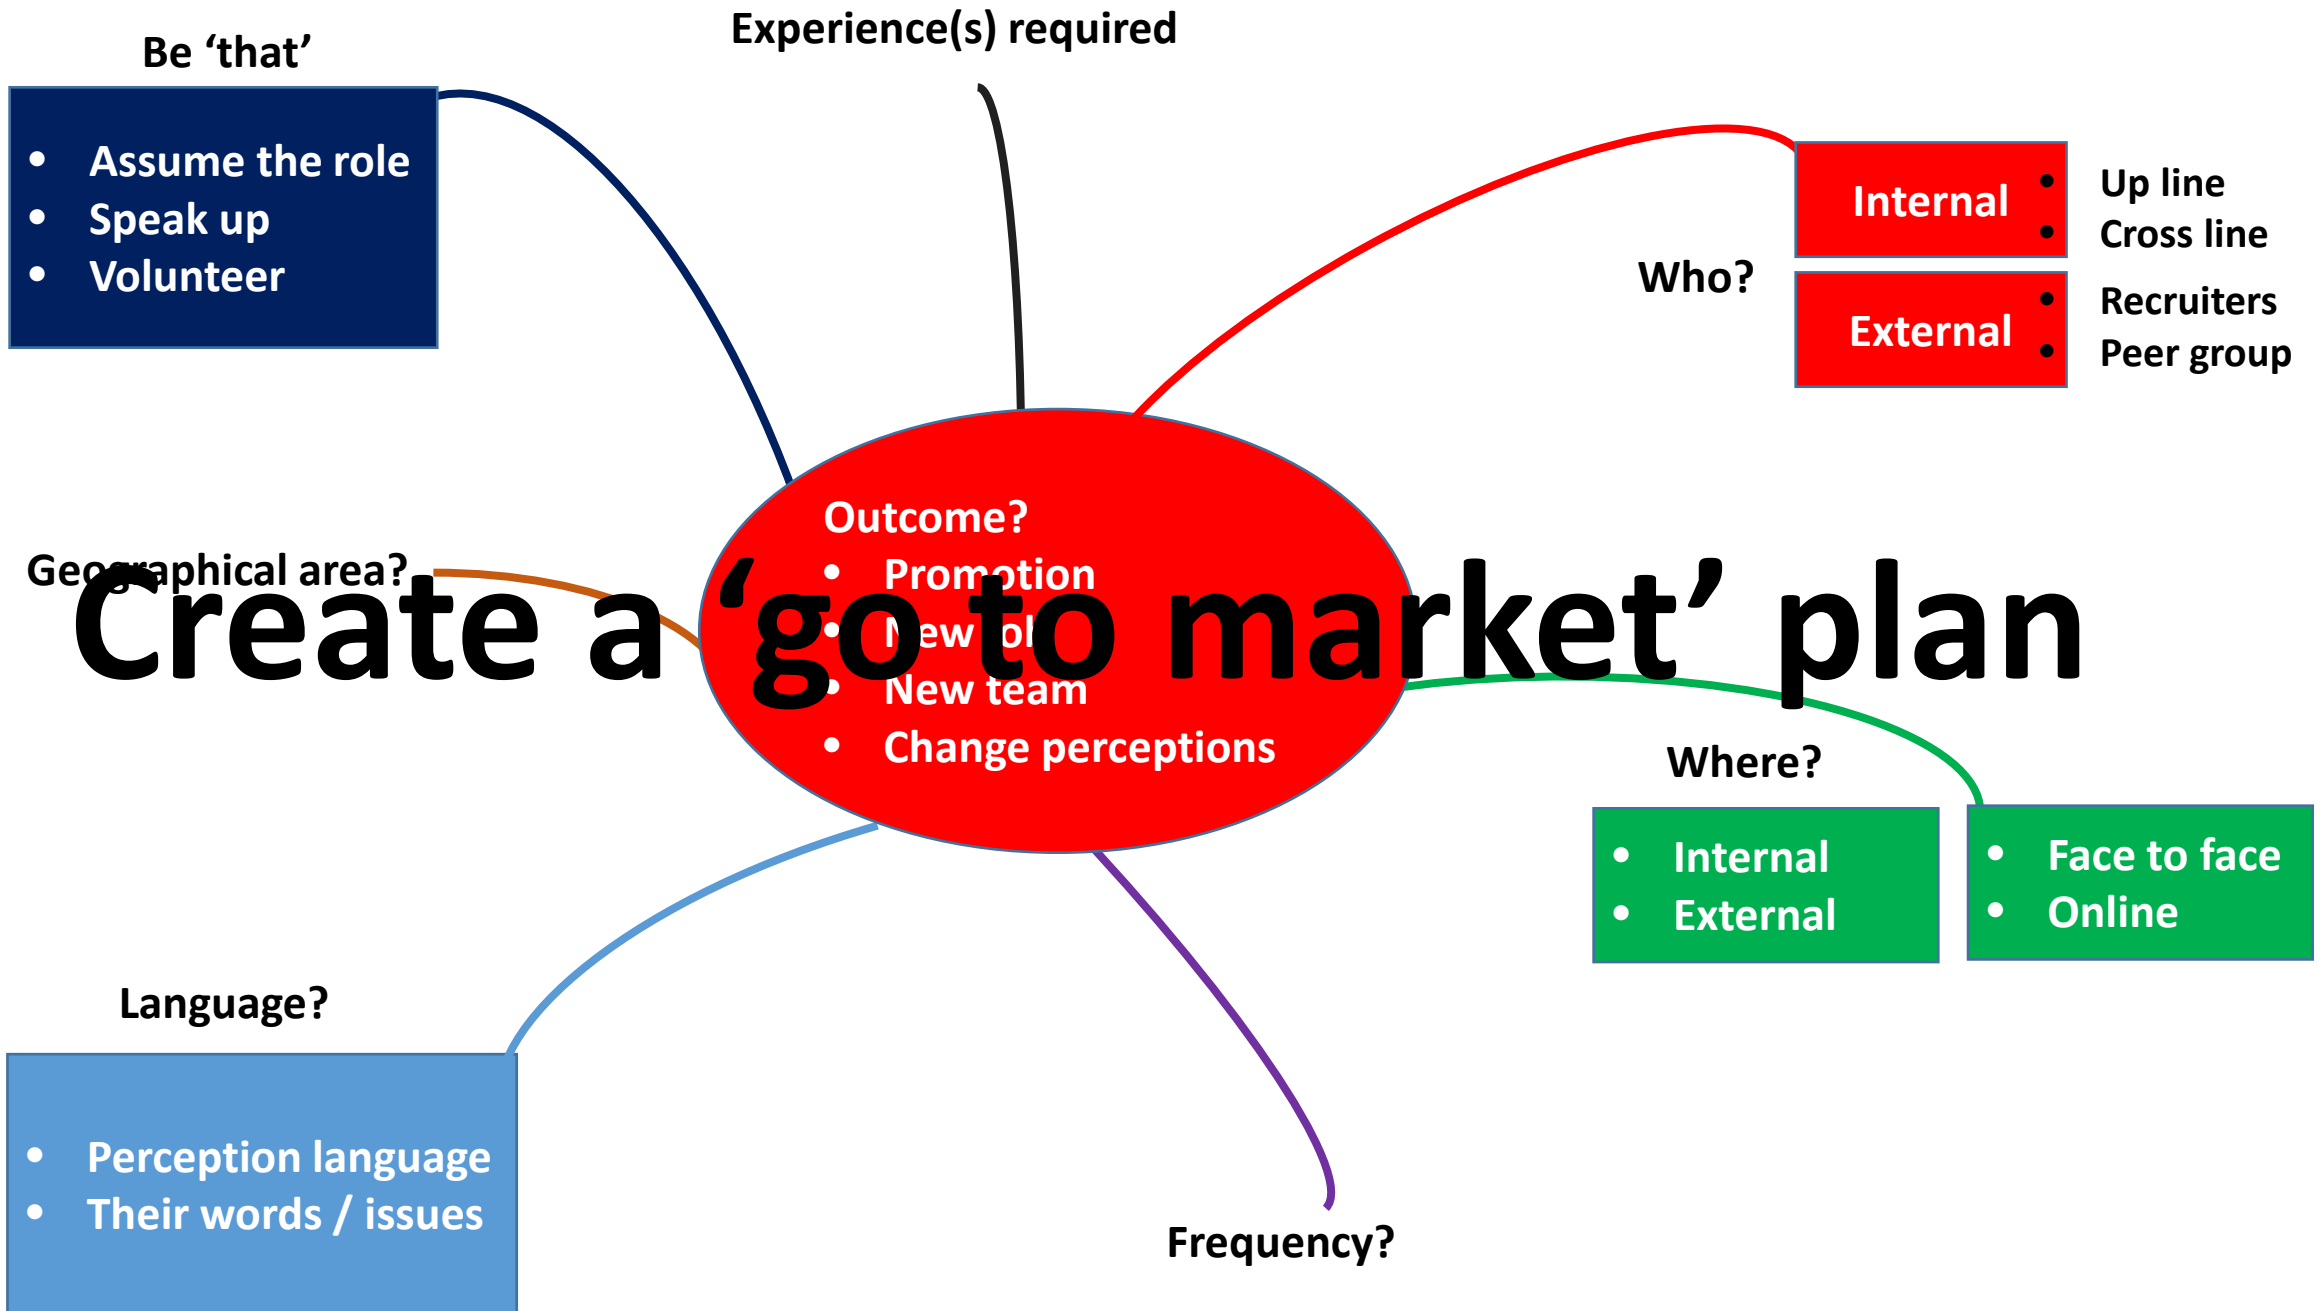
Create a 'go to market' plan

Be 'that'

- Assume the role
- Speak up
- Volunteer

Experience(s) required

Who?

Internal
- Up line
- Cross line

External
- Recruiters
- Peer group

Geographical area?

Outcome?
- Promotion
- N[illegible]ew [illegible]ol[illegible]
- New team
- Change perceptions

Where?

- Internal
- External

- Face to face
- Online

Language?

- Perception language
- Their words / issues

Frequency?